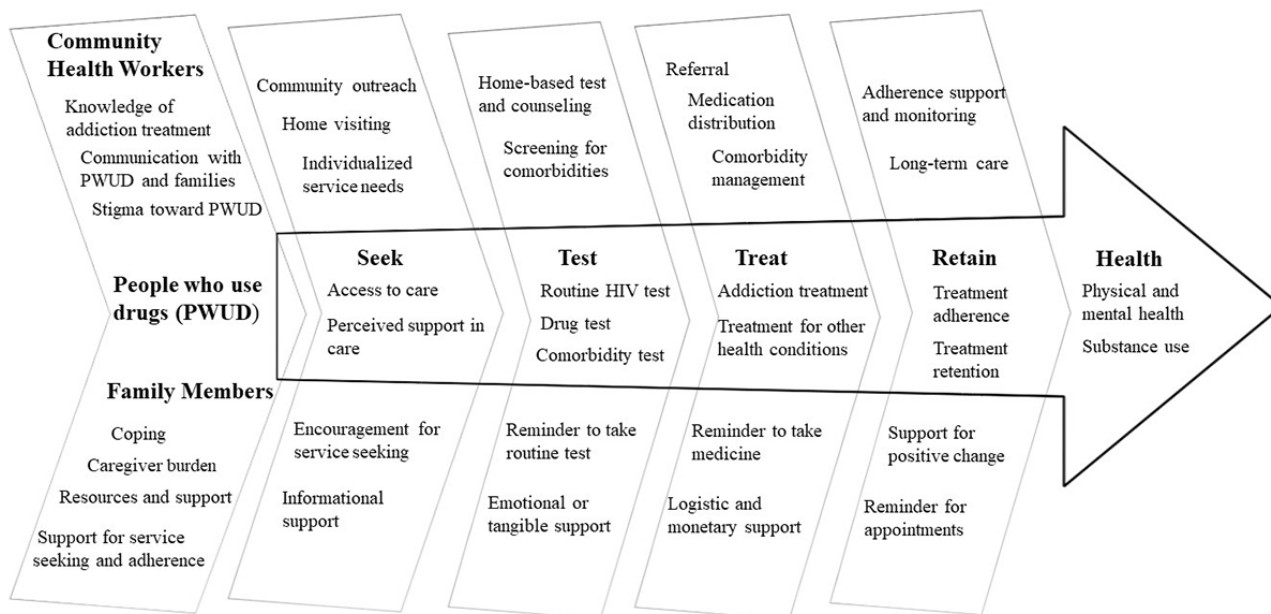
Community Health Workers

Knowledge of addiction treatment

Communication with PWUD and families

Stigma toward PWUD

People who use drugs (PWUD)

Family Members

Coping

Caregiver burden

Resources and support

Support for service seeking and adherence

Community outreach

Home visiting

Individualized service needs

Seek

Access to care

Perceived support in care

Encouragement for service seeking

Informational support

Home-based test and counseling

Screening for comorbidities

Test

Routine HIV test

Drug test

Comorbidity test

Reminder to take routine test

Emotional or tangible support

Referral

Medication distribution

Comorbidity management

Treat

Addiction treatment

Treatment for other health conditions

Reminder to take medicine

Logistic and monetary support

Adherence support and monitoring

Long-term care

Retain

Treatment adherence

Treatment retention

Support for positive change

Reminder for appointments

Health

Physical and mental health

Substance use